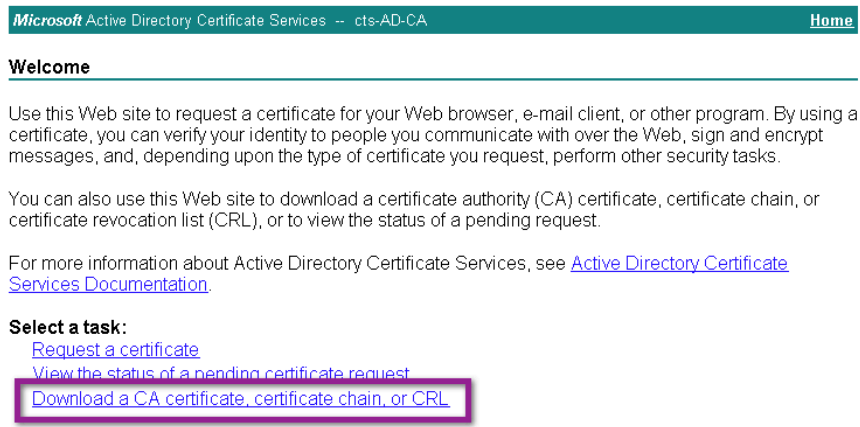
Microsoft Active Directory Certificate Services -- cts-AD-CA

Home

Welcome

Use this Web site to request a certificate for your Web browser, e-mail client, or other program. By using a certificate, you can verify your identity to people you communicate with over the Web, sign and encrypt messages, and, depending upon the type of certificate you request, perform other security tasks.

You can also use this Web site to download a certificate authority (CA) certificate, certificate chain, or certificate revocation list (CRL), or to view the status of a pending request.

For more information about Active Directory Certificate Services, see Active Directory Certificate Services Documentation.

Select a task:
Request a certificate
View the status of a pending certificate request
Download a CA certificate, certificate chain, or CRL